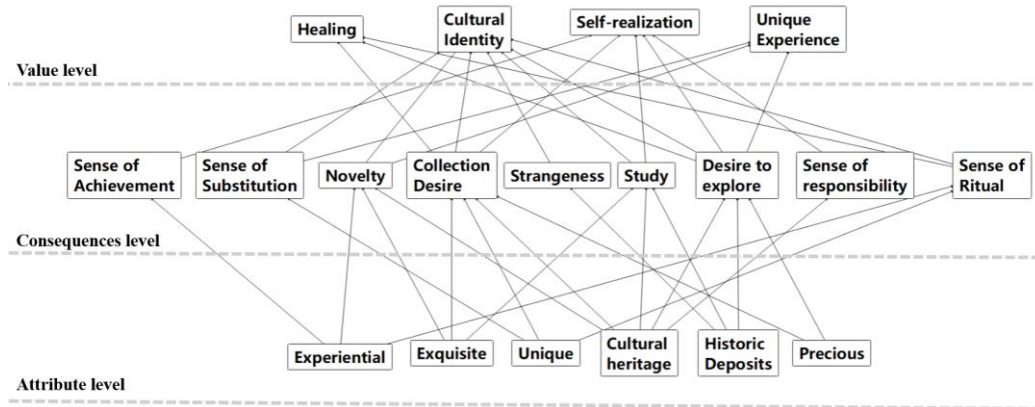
Healing
Cultural Identity
Self-realization
Unique Experience

Value level

Sense of Achievement
Sense of Substitution
Novelty
Collection Desire
Strangeness
Study
Desire to explore
Sense of responsibility
Sense of Ritual

Consequences level

Experiential
Exquisite
Unique
Cultural heritage
Historic Deposits
Precious

Attribute level